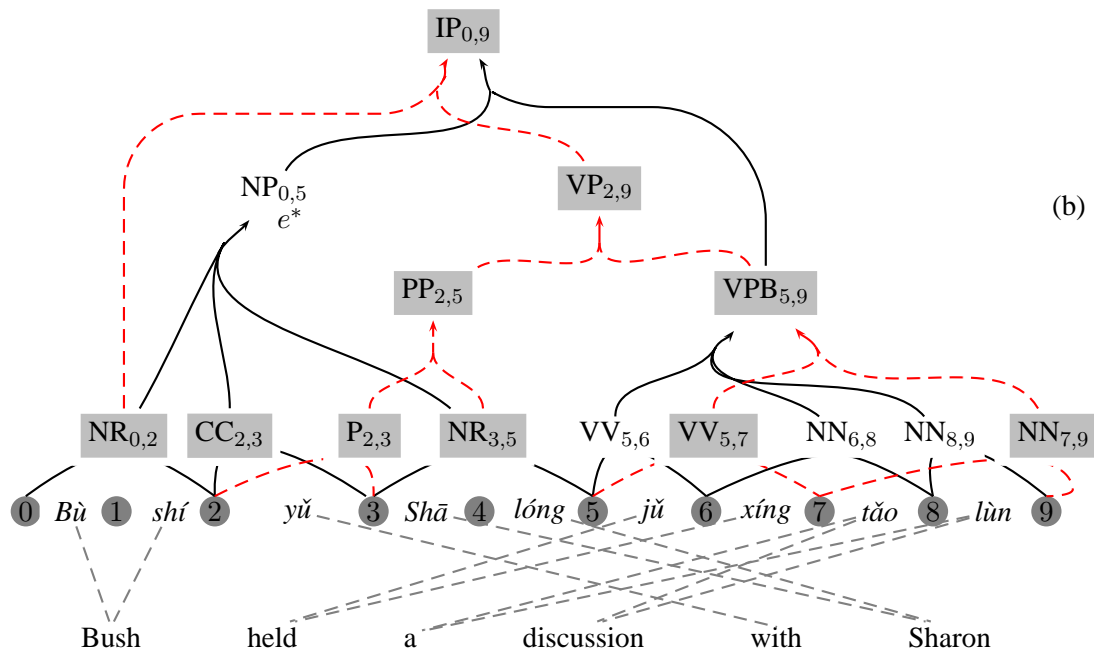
$IP_{0,9}$

$NP_{0,5}$
$e^*$

$VP_{2,9}$

(b)

$PP_{2,5}$

$VPB_{5,9}$

$NR_{0,2}$ $CC_{2,3}$ $P_{2,3}$ $NR_{3,5}$ $VV_{5,6}$ $VV_{5,7}$ $NN_{6,8}$ $NN_{8,9}$ $NN_{7,9}$

0 Bù 1 shí 2 yǔ 3 Shā 4 lóng 5 jǔ 6 xíng 7 tǎo 8 lùn 9

Bush held a discussion with Sharon